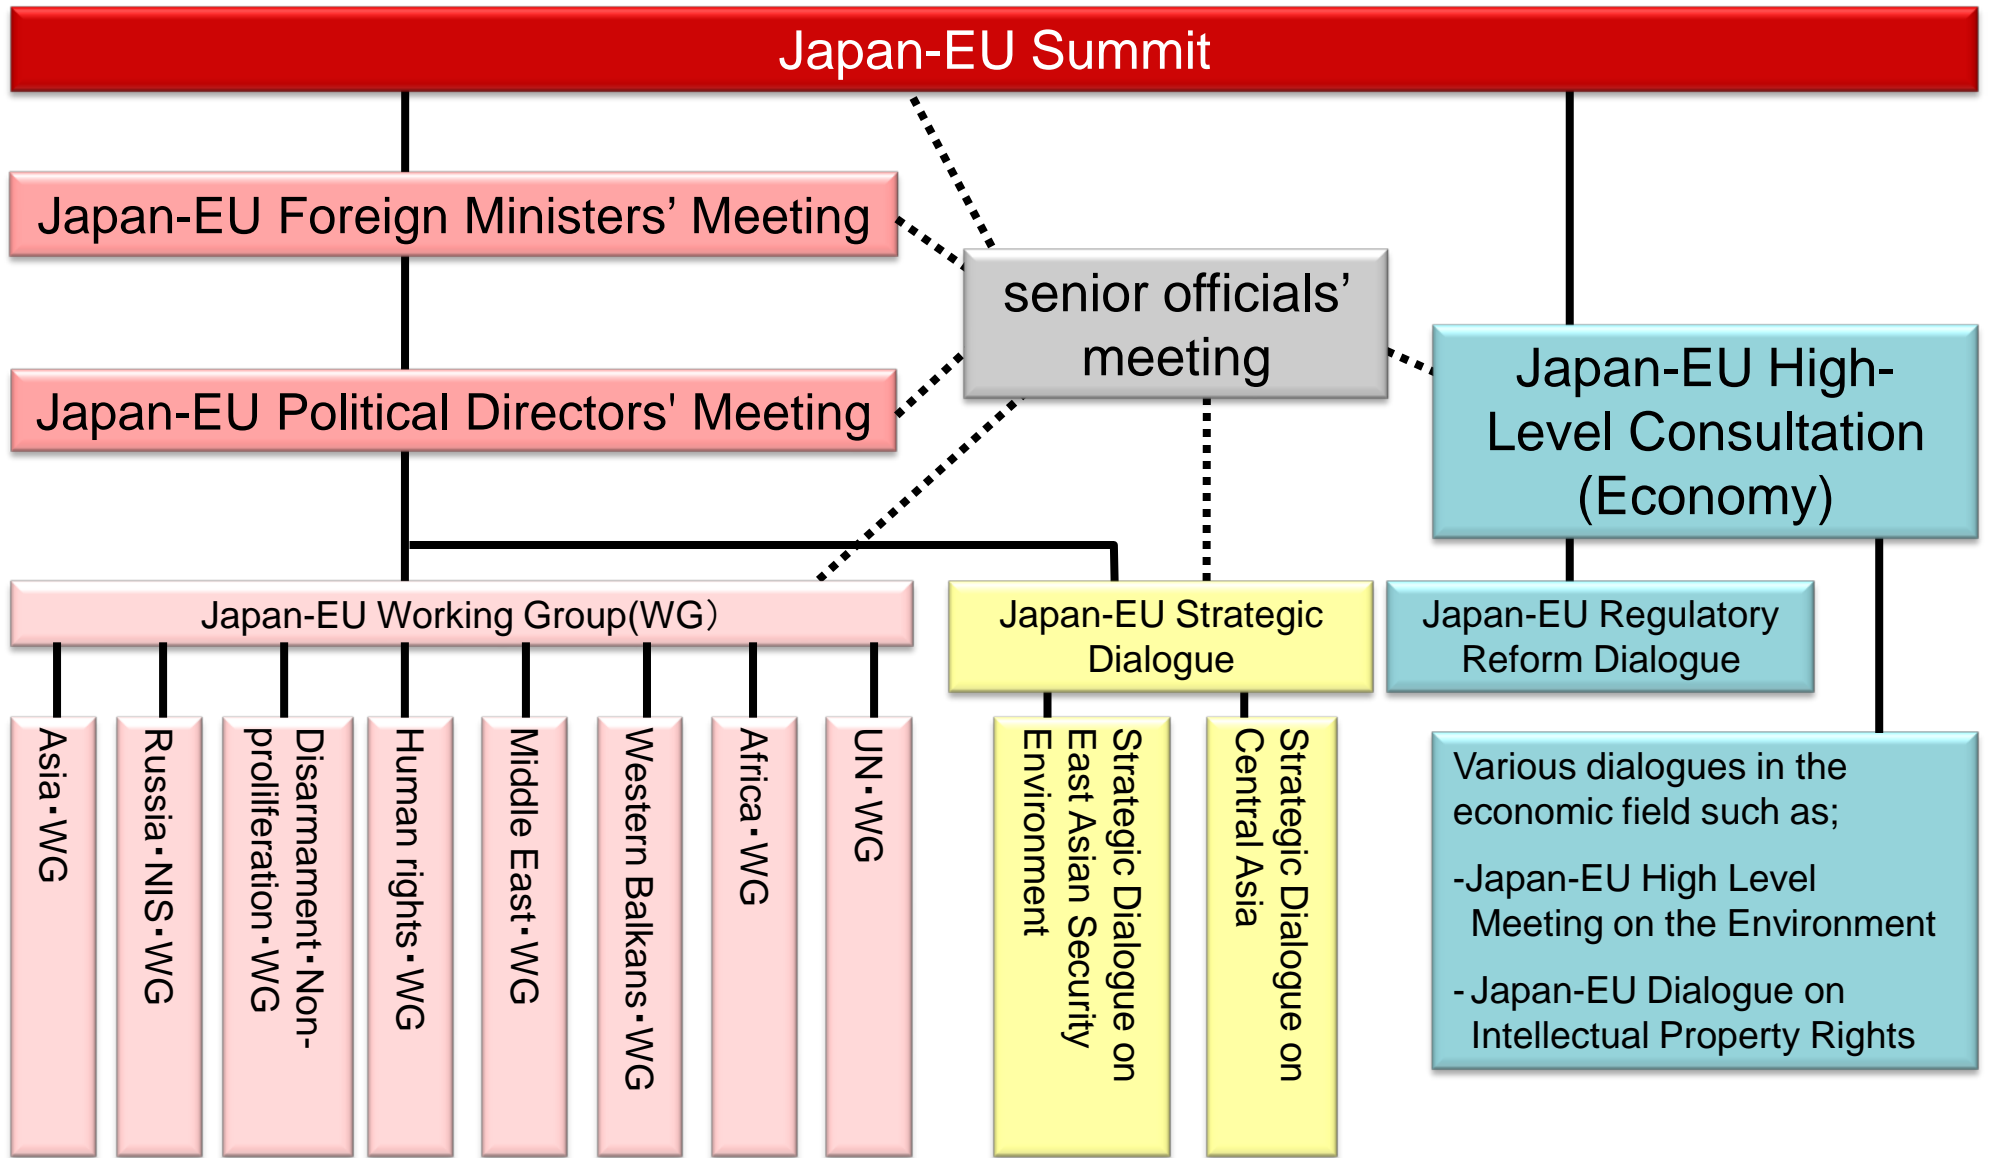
Japan-EU Summit

Japan-EU Foreign Ministers' Meeting

senior officials' meeting

Japan-EU Political Directors' Meeting

Japan-EU High-Level Consultation (Economy)

Japan-EU Working Group(WG)

Japan-EU Strategic Dialogue

Japan-EU Regulatory Reform Dialogue

Asia・WG

Russia・NIS・WG

Disarmament・Non-proliferation・WG

Human rights・WG

Middle East・WG

Western Balkans・WG

Africa・WG

UN・WG

Strategic Dialogue on East Asian Security Environment

Strategic Dialogue on Central Asia

Various dialogues in the economic field such as;

-Japan-EU High Level Meeting on the Environment

- Japan-EU Dialogue on Intellectual Property Rights